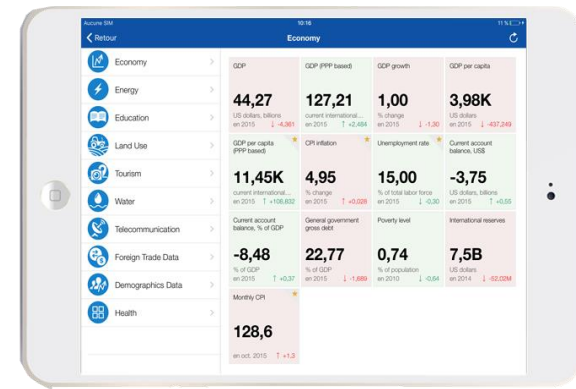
Aucune SIM 10:16 11 %

Retour

Economy

Economy

Energy

Education

Land Use

Tourism

Water

Telecommunication

Foreign Trade Data

Demographics Data

Health

| GDP | GDP (PPP based) | GDP growth | GDP per capita |
|---|---|---|---|
| 44,27 | 127,21 | 1,00 | 3,98K |
| US dollars, billions en 2015 ↓ -4,361 | current international... en 2015 ↑ +2,464 | % change en 2015 ↓ -1,30 | US dollars en 2015 ↓ -437,249 |
| GDP per capita (PPP based) | CPI inflation | Unemployment rate | Current account balance, US$ |
| 11,45K | 4,95 | 15,00 | -3,75 |
| current international... en 2015 ↑ +106,832 | % change en 2015 ↑ +0,028 | % of total labor force en 2015 ↓ -0,30 | US dollars, billions en 2015 ↑ +0,55 |
| Current account balance, % of GDP | General government gross debt | Poverty level | International reserves |
| -8,48 | 22,77 | 0,74 | 7,5B |
| % of GDP en 2015 ↑ +0,37 | % of GDP en 2015 ↓ -1,669 | % of population en 2010 ↓ -0,64 | US dollars en 2014 ↓ -52,02M |
| Monthly CPI | | | |
| 128,6 | | | |
| en oct. 2015 ↑ +1,3 | | | |